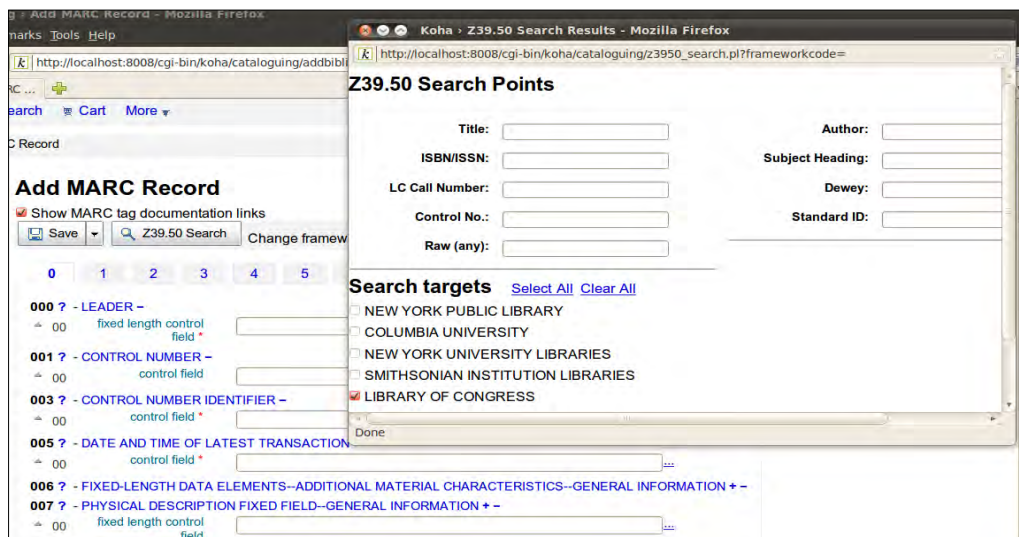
Add MARC Record - Mozilla Firefox
marks Tools Help
http://localhost:8008/cgi-bin/koha/cataloguing/addbibli
RC ...
earch Cart More
C Record

Add MARC Record
Show MARC tag documentation links
Save Z39.50 Search Change framew
0 1 2 3 4 5

000 ? - LEADER –
00 fixed length control field *
001 ? - CONTROL NUMBER –
00 control field
003 ? - CONTROL NUMBER IDENTIFIER –
00 control field *
005 ? - DATE AND TIME OF LATEST TRANSACTION
00 control field * ...
006 ? - FIXED-LENGTH DATA ELEMENTS--ADDITIONAL MATERIAL CHARACTERISTICS--GENERAL INFORMATION + –
007 ? - PHYSICAL DESCRIPTION FIXED FIELD--GENERAL INFORMATION + –
00 fixed length control field ...

Koha › Z39.50 Search Results - Mozilla Firefox
http://localhost:8008/cgi-bin/koha/cataloguing/z3950_search.pl?frameworkcode=

Z39.50 Search Points

Title:
Author:
ISBN/ISSN:
Subject Heading:
LC Call Number:
Dewey:
Control No.:
Standard ID:
Raw (any):

Search targets Select All Clear All
NEW YORK PUBLIC LIBRARY
COLUMBIA UNIVERSITY
NEW YORK UNIVERSITY LIBRARIES
SMITHSONIAN INSTITUTION LIBRARIES
LIBRARY OF CONGRESS

Done